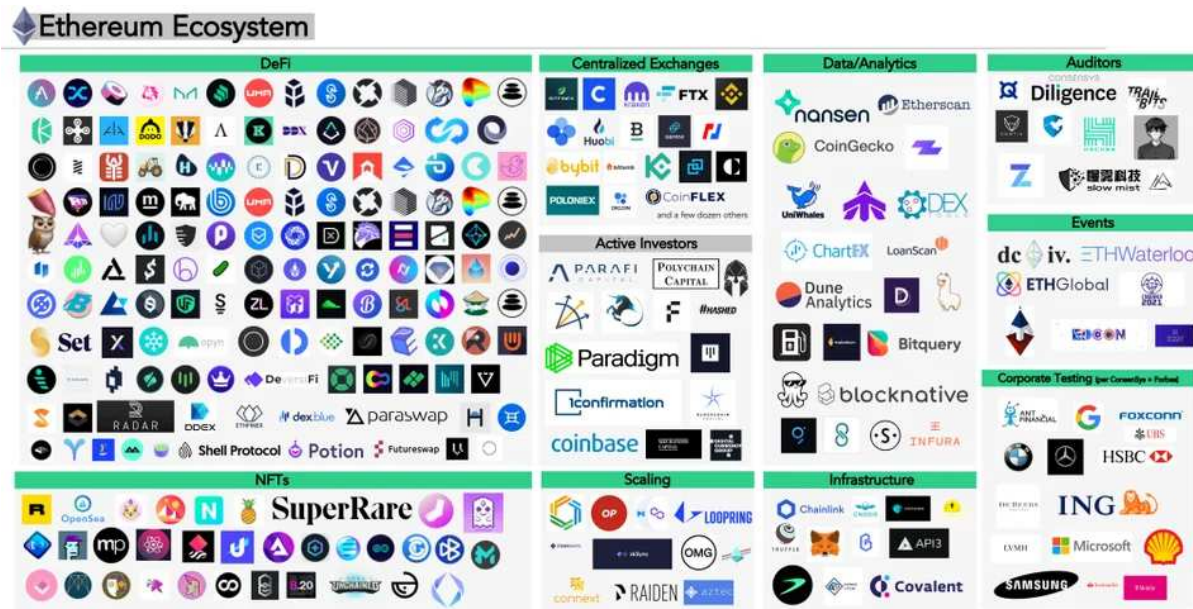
Ethereum Ecosystem

DeFi

UMA

DDX

UMA

Set

opyn

DeversiFi

RADAR

DDEX

ETHFINEX

dex.blue

paraswap

Shell Protocol

Potion

Futureswap

NFTs

OpenSea

N

SuperRare

mp

Centralized Exchanges

kraken

FTX

Huobi

B

bybit

bitbank

POLONIEX

CoinFLEX

and a few dozen others

Active Investors

PARAFI CAPITAL

POLYCHAIN CAPITAL

#HASHED

Paradigm

1confirmation

coinbase

Scaling

OP

LOOPRING

OMG

connext

RAIDEN

aztec

Data/Analytics

nansen

Etherscan

CoinGecko

UniWhales

DEX

ChartEX

LoanScan

Dune Analytics

D

Bitquery

blocknative

INFURA

Infrastructure

Chainlink

TRUFFLE

API3

Covalent

Auditors

CONSENSYS Diligence

TRAIL OF BITS

slow mist

Events

dc iv.

ETHWaterloo

ETHGlobal

EDCON

Corporate Testing

ANT FINANCIAL

FOXCONN

UBS

HSBC

ING

LVMH

Microsoft

SAMSUNG